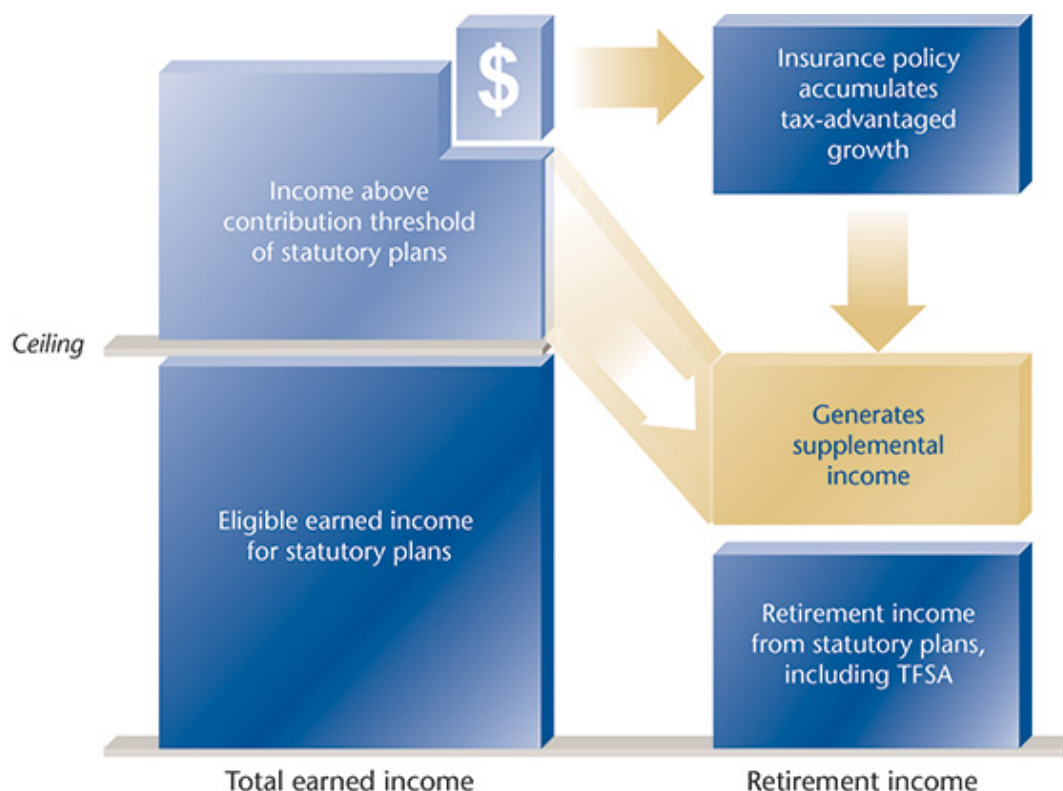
$

Insurance policy accumulates tax-advantaged growth

Income above contribution threshold of statutory plans

Ceiling

Generates supplemental income

Eligible earned income for statutory plans

Retirement income from statutory plans, including TFSA

Total earned income

Retirement income